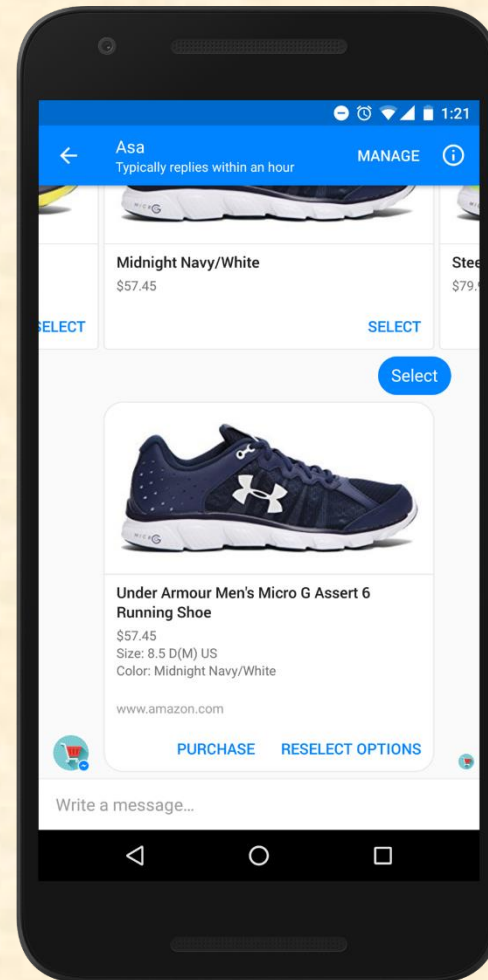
1:21

Asa
Typically replies within an hour
MANAGE

MICRO G

Midnight Navy/White
$57.45

ELECT
SELECT

Stee
$79.

Select

MICRO G

Under Armour Men's Micro G Assert 6 Running Shoe
$57.45
Size: 8.5 D(M) US
Color: Midnight Navy/White

www.amazon.com

PURCHASE
RESELECT OPTIONS

Write a message...